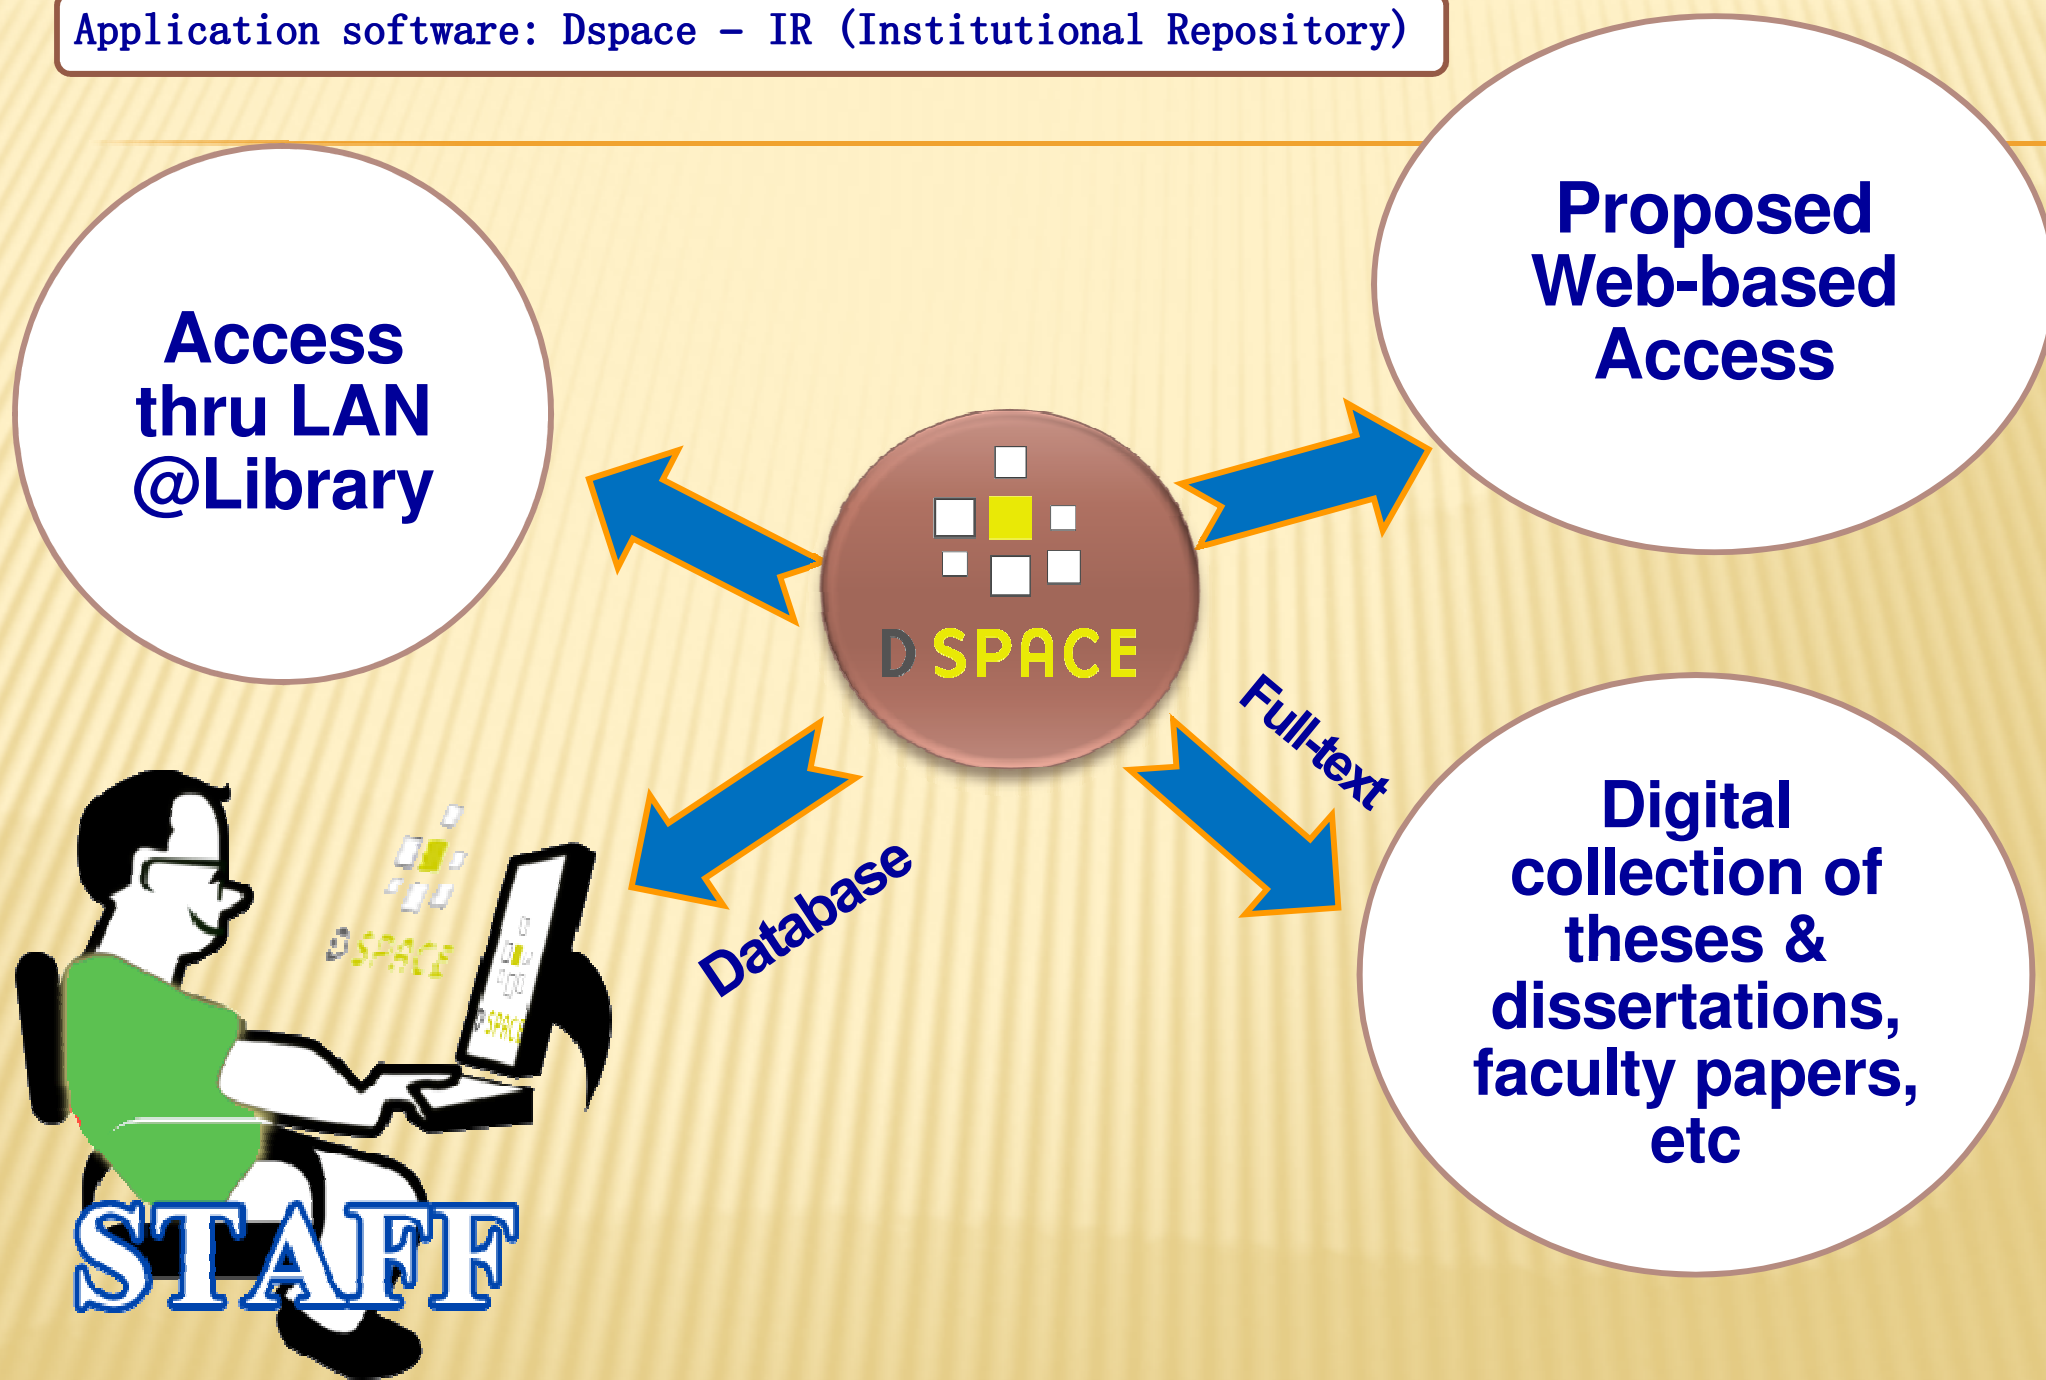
Application software: Dspace – IR (Institutional Repository)

Access thru LAN @Library

Proposed Web-based Access

D SPACE

Full-text

Database

Digital collection of theses & dissertations, faculty papers, etc

STAFF